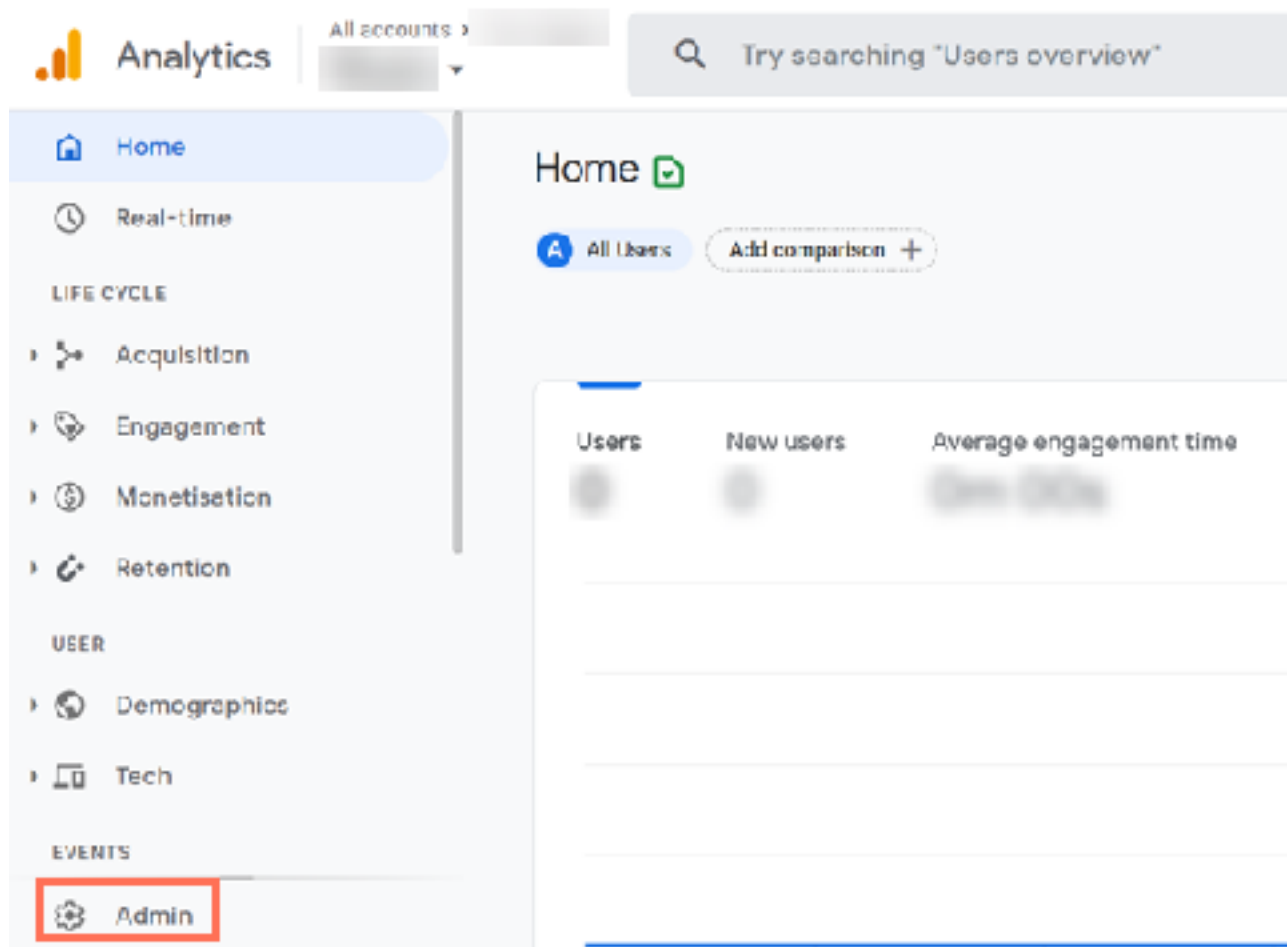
Analytics

All accounts > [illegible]

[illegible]

Try searching "Users overview"

Home

Real-time

LIFE CYCLE

Acquisition

Engagement

Monetisation

Retention

USER

Demographics

Tech

EVENTS

Admin

Home

All Users

Add comparison +

Users

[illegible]

New users

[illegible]

Average engagement time

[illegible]